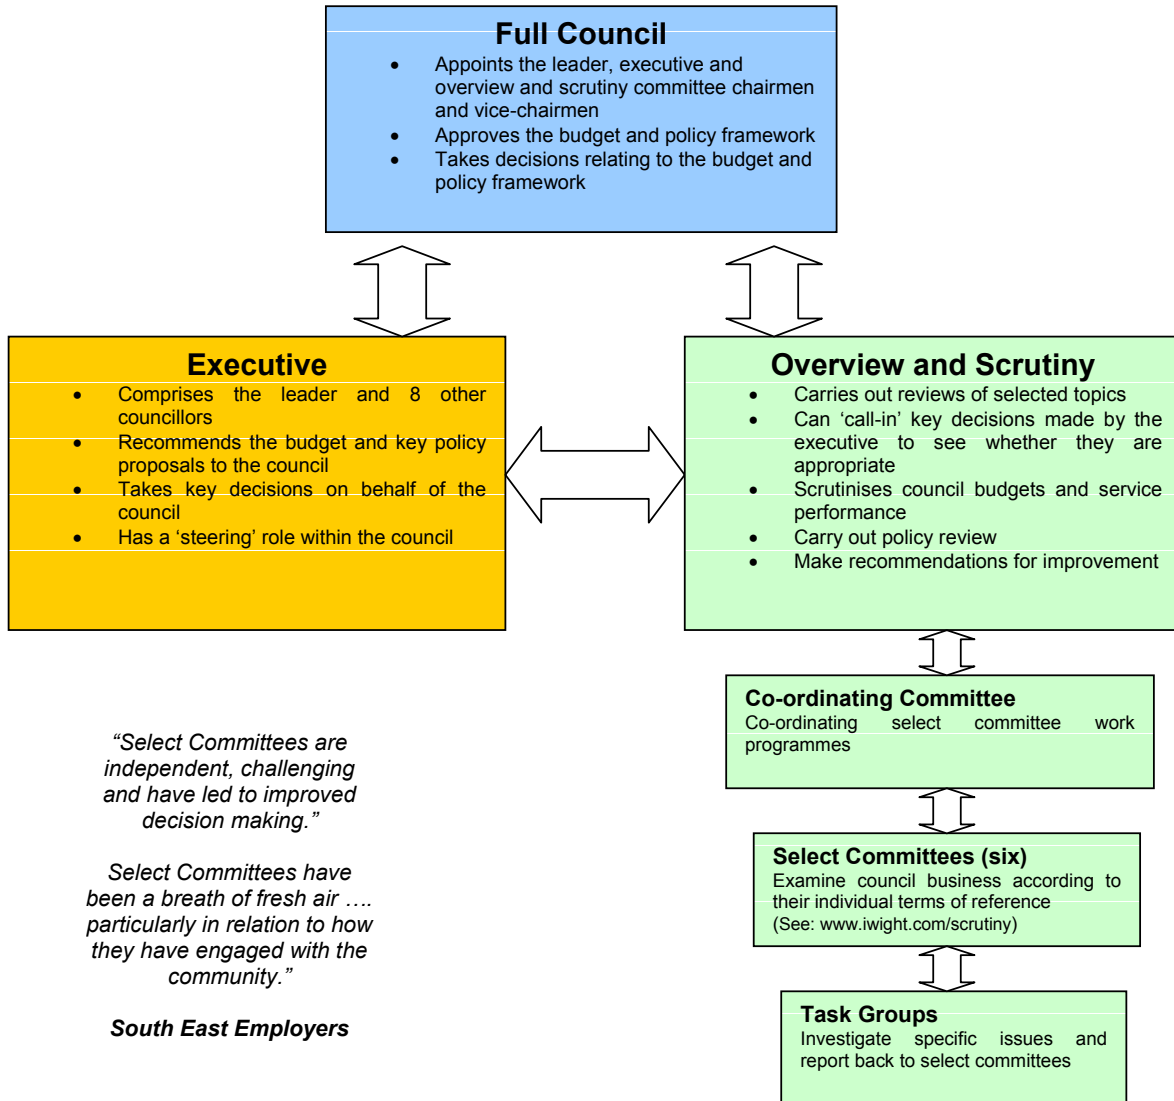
Full Council

- Appoints the leader, executive and overview and scrutiny committee chairmen and vice-chairmen
- Approves the budget and policy framework
- Takes decisions relating to the budget and policy framework

Executive

- Comprises the leader and 8 other councillors
- Recommends the budget and key policy proposals to the council
- Takes key decisions on behalf of the council
- Has a ‘steering’ role within the council

Overview and Scrutiny

- Carries out reviews of selected topics
- Can ‘call-in’ key decisions made by the executive to see whether they are appropriate
- Scrutinises council budgets and service performance
- Carry out policy review
- Make recommendations for improvement

Co-ordinating Committee
Co-ordinating select committee work programmes

Select Committees (six)
Examine council business according to their individual terms of reference
(See: www.iwight.com/scrutiny)

Task Groups
Investigate specific issues and report back to select committees

“Select Committees are independent, challenging and have led to improved decision making.”

Select Committees have been a breath of fresh air …. particularly in relation to how they have engaged with the community.”

South East Employers